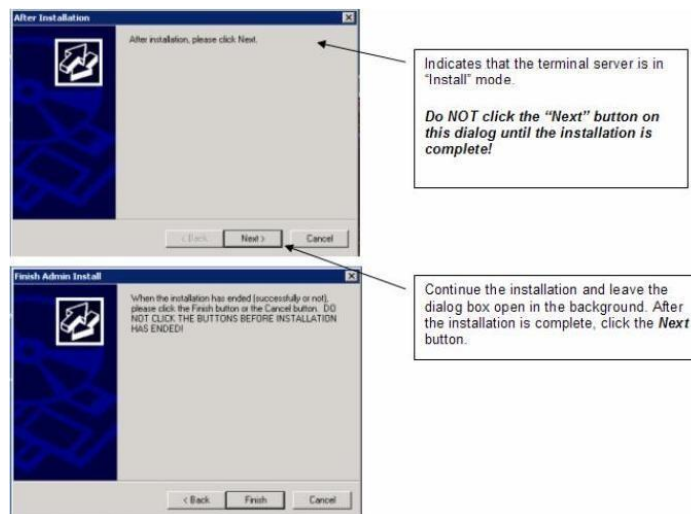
After Installation

After installation, please click Next.

< Back

Next >

Cancel

Indicates that the terminal server is in "Install" mode.

*Do NOT click the "Next" button on this dialog until the installation is complete!*

Finish Admin Install

When the installation has ended (successfully or not), please click the Finish button or the Cancel button. DO NOT CLICK THE BUTTONS BEFORE INSTALLATION HAS ENDED!

< Back

Finish

Cancel

Continue the installation and leave the dialog box open in the background. After the installation is complete, click the ***Next*** button.